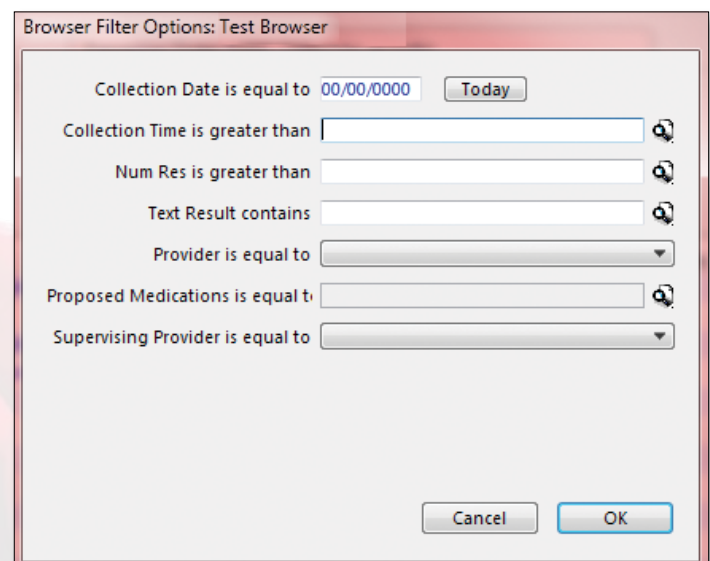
Browser Filter Options: Test Browser

Collection Date is equal to 00/00/0000 Today

Collection Time is greater than

Num Res is greater than

Text Result contains

Provider is equal to

Proposed Medications is equal t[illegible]

Supervising Provider is equal to

Cancel OK